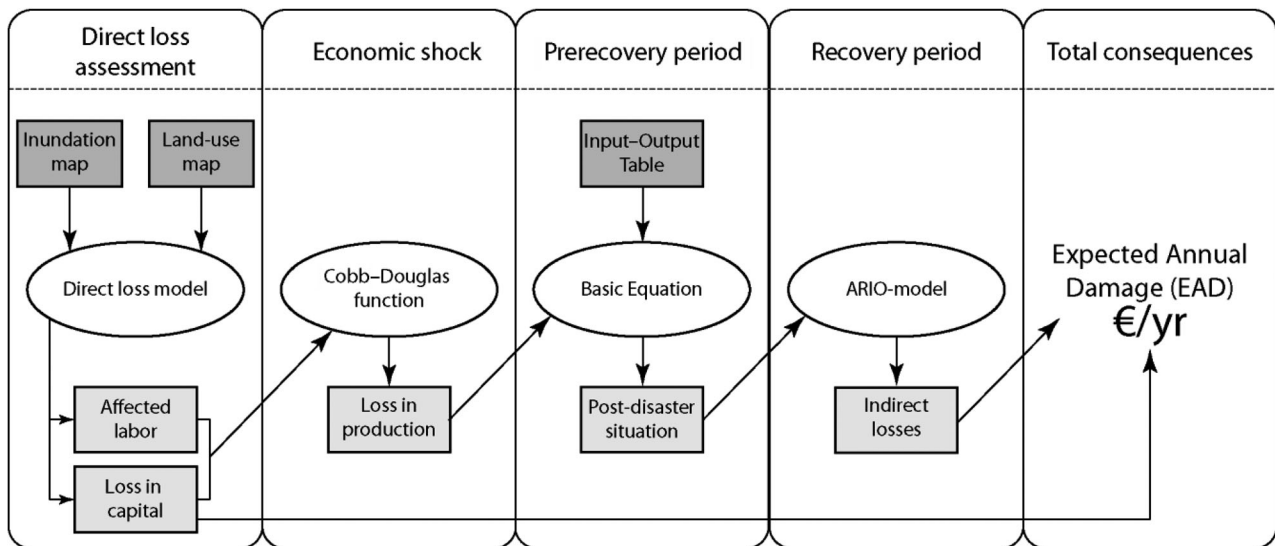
Direct loss assessment

Inundation map

Land-use map

Direct loss model

Affected labor

Loss in capital

Economic shock

Cobb–Douglas function

Loss in production

Prerecovery period

Input–Output Table

Basic Equation

Post-disaster situation

Recovery period

ARIO-model

Indirect losses

Total consequences

Expected Annual Damage (EAD)
€/yr